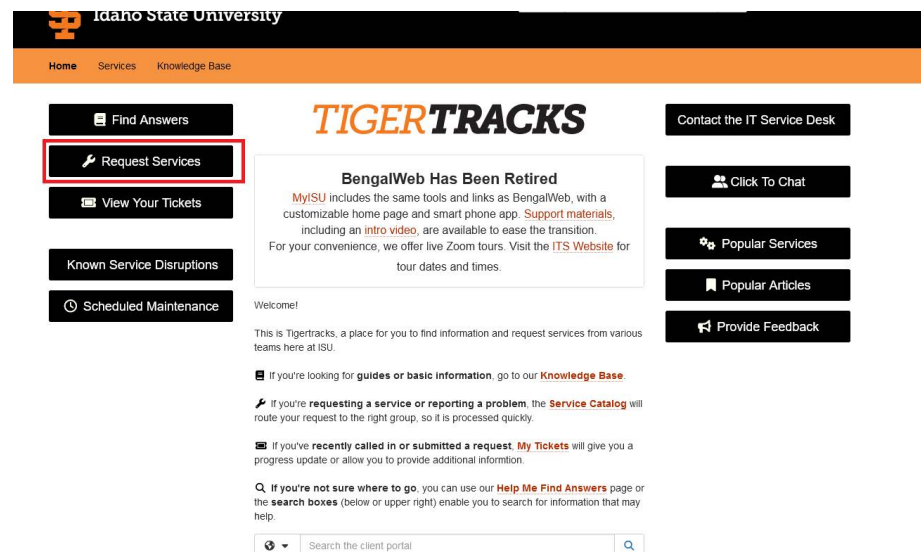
Idaho State University

Home Services Knowledge Base

Find Answers

Request Services

View Your Tickets

Known Service Disruptions

Scheduled Maintenance

TIGERTRACKS

BengalWeb Has Been Retired

MyISU includes the same tools and links as BengalWeb, with a customizable home page and smart phone app. Support materials, including an intro video, are available to ease the transition. For your convenience, we offer live Zoom tours. Visit the ITS Website for tour dates and times.

Welcome!

This is Tigertracks, a place for you to find information and request services from various teams here at ISU.

If you're looking for guides or basic information, go to our Knowledge Base.

If you're requesting a service or reporting a problem, the Service Catalog will route your request to the right group, so it is processed quickly.

If you've recently called in or submitted a request, My Tickets will give you a progress update or allow you to provide additional informtion.

If you're not sure where to go, you can use our Help Me Find Answers page or the search boxes (below or upper right) enable you to search for information that may help.

Search the client portal

Contact the IT Service Desk

Click To Chat

Popular Services

Popular Articles

Provide Feedback